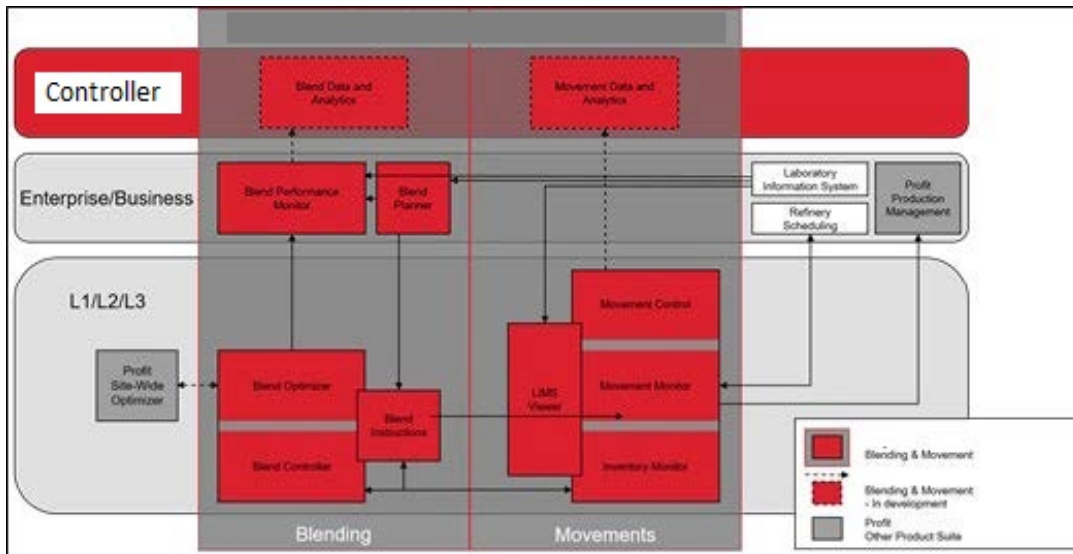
Controller

Blend Data and Analytics

Movement Data and Analytics

Enterprise/Business

Blend Performance Monitor

Blend Planner

Laboratory Information System

Refinery Scheduling

Profit Production Management

L1/L2/L3

Movement Control

LIMS Viewer

Movement Monitor

Inventory Monitor

Profit Site-Wide Optimizer

Blend Optimizer

Blend Instructions

Blend Controller

Blending & Movement

Blending & Movement - In development

Profit Other Product Suite

Blending

Movements